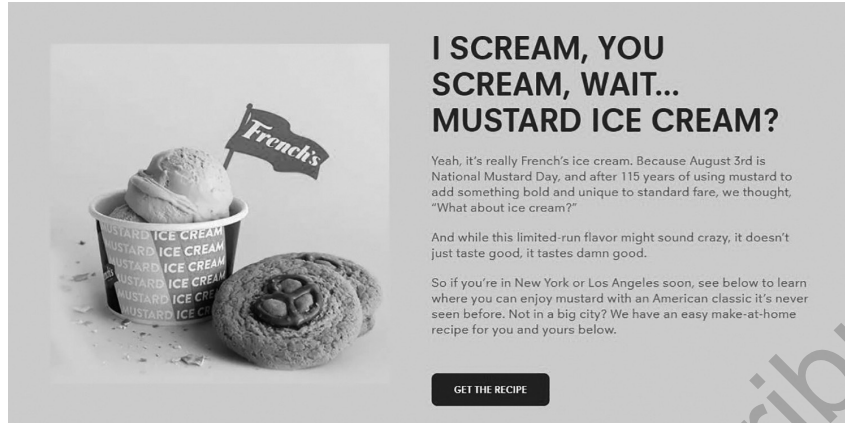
French's

USTARD ICE CREAM
MUSTARD ICE CREAM
MUSTARD ICE CREAM
USTARD ICE CREAM
MUSTARD ICE CRE
USTARD ICE CR

I SCREAM, YOU SCREAM, WAIT... MUSTARD ICE CREAM?

Yeah, it's really French's ice cream. Because August 3rd is National Mustard Day, and after 115 years of using mustard to add something bold and unique to standard fare, we thought, "What about ice cream?"

And while this limited-run flavor might sound crazy, it doesn't just taste good, it tastes damn good.

So if you're in New York or Los Angeles soon, see below to learn where you can enjoy mustard with an American classic it's never seen before. Not in a big city? We have an easy make-at-home recipe for you and yours below.

GET THE RECIPE